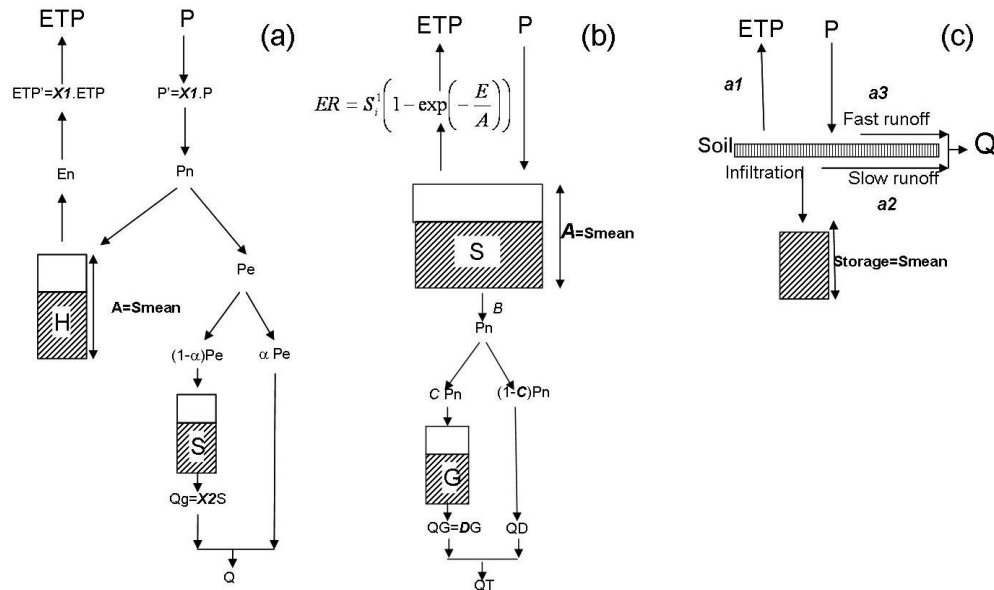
ETP P (a)

ETP'=X1.ETP P'=X1.P

En

Pn

Pe

H

A=Smean

(1-α)Pe α Pe

S

Qg=X2S

Q

ETP P (b)

$ER = S_i^1\left(1-\exp\left(-\frac{E}{A}\right)\right)$

S

A=Smean

B

Pn

C Pn (1-C)Pn

G

QG=DG QD

QT

ETP P (c)

a1

a3

Fast runoff

Soil

Q

Infiltration

Slow runoff

a2

Storage=Smean